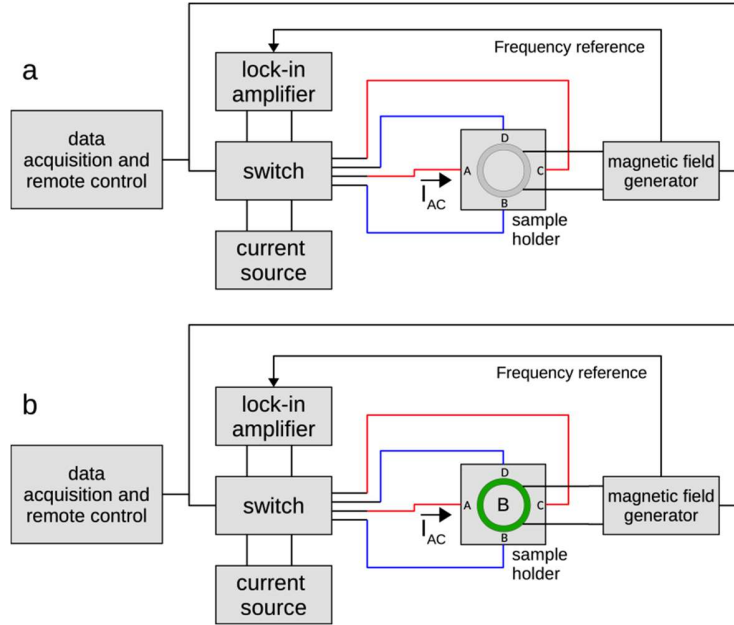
a

Frequency reference

lock-in amplifier

data acquisition and remote control

switch

D

A

C

B

$I_{AC}$

magnetic field generator

sample holder

current source

b

Frequency reference

lock-in amplifier

data acquisition and remote control

switch

D

A

B

C

B

$I_{AC}$

magnetic field generator

sample holder

current source